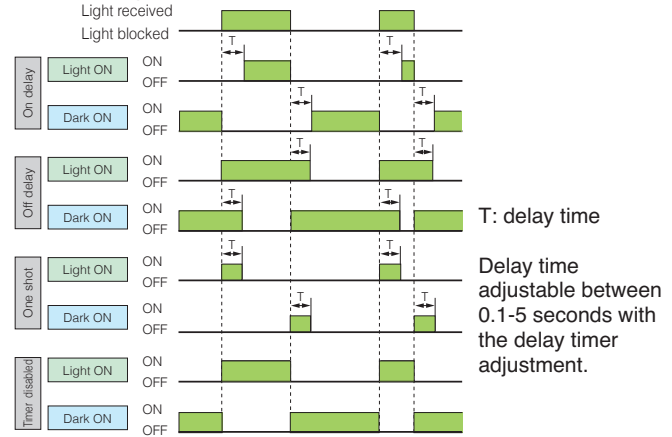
Light received
Light blocked

On delay
Light ON
ON
OFF
T
T

Dark ON
ON
OFF
T
T

Off delay
Light ON
ON
OFF
T
T

Dark ON
ON
OFF
T
T

One shot
Light ON
ON
OFF
T
T

Dark ON
ON
OFF
T
T

Timer disabled
Light ON
ON
OFF

Dark ON
ON
OFF

T: delay time

Delay time adjustable between 0.1-5 seconds with the delay timer adjustment.